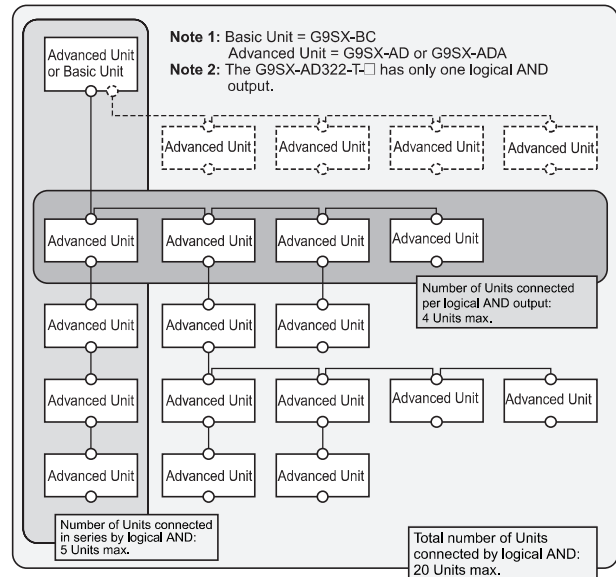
Note 1: Basic Unit = G9SX-BC
Advanced Unit = G9SX-AD or G9SX-ADA
Note 2: The G9SX-AD322-T-□ has only one logical AND output.

Advanced Unit or Basic Unit

Advanced Unit
Advanced Unit
Advanced Unit
Advanced Unit

Advanced Unit
Advanced Unit
Advanced Unit
Advanced Unit

Number of Units connected per logical AND output: 4 Units max.

Advanced Unit
Advanced Unit
Advanced Unit

Advanced Unit
Advanced Unit
Advanced Unit
Advanced Unit
Advanced Unit

Advanced Unit
Advanced Unit
Advanced Unit

Number of Units connected in series by logical AND: 5 Units max.

Total number of Units connected by logical AND: 20 Units max.